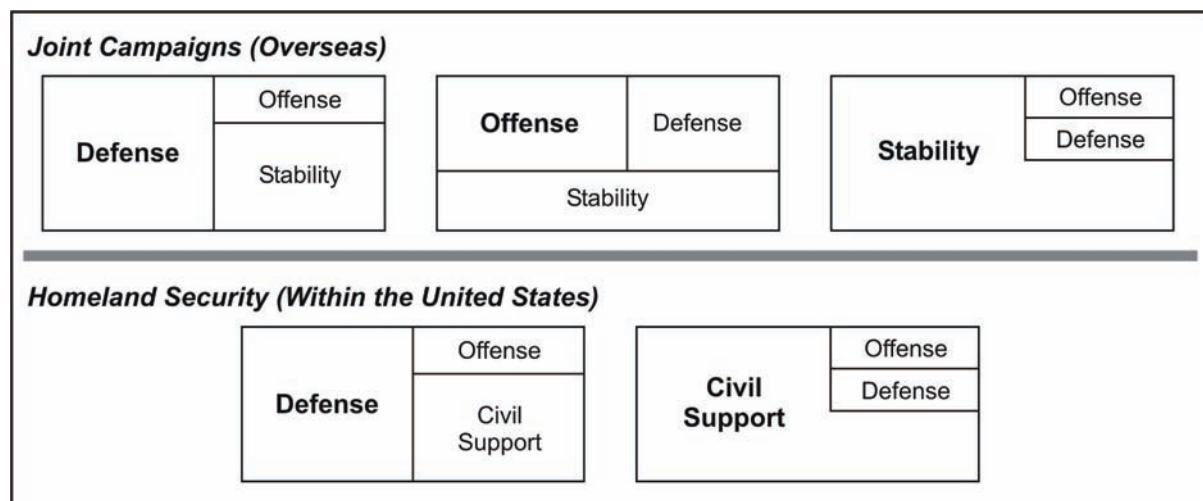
Joint Campaigns (Overseas)

Defense
Offense
Stability

Offense
Defense
Stability

Stability
Offense
Defense

Homeland Security (Within the United States)

Defense
Offense
Civil Support

Civil Support
Offense
Defense